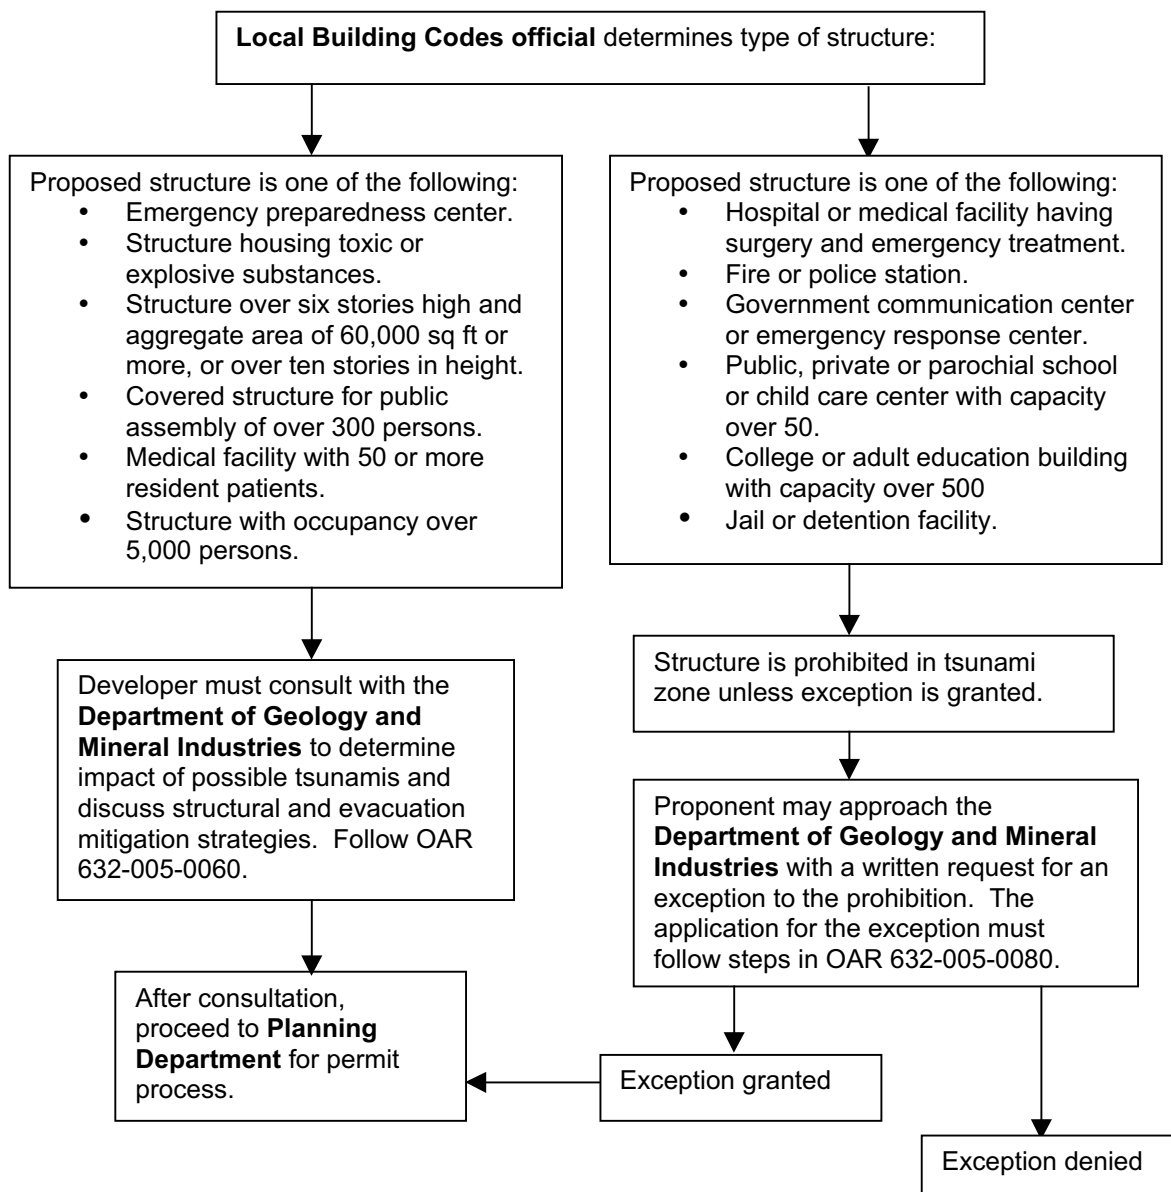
**Local Building Codes official** determines type of structure:

Proposed structure is one of the following:
- Emergency preparedness center.
- Structure housing toxic or explosive substances.
- Structure over six stories high and aggregate area of 60,000 sq ft or more, or over ten stories in height.
- Covered structure for public assembly of over 300 persons.
- Medical facility with 50 or more resident patients.
- Structure with occupancy over 5,000 persons.

Developer must consult with the **Department of Geology and Mineral Industries** to determine impact of possible tsunamis and discuss structural and evacuation mitigation strategies. Follow OAR 632-005-0060.

After consultation, proceed to **Planning Department** for permit process.

Proposed structure is one of the following:
- Hospital or medical facility having surgery and emergency treatment.
- Fire or police station.
- Government communication center or emergency response center.
- Public, private or parochial school or child care center with capacity over 50.
- College or adult education building with capacity over 500
- Jail or detention facility.

Structure is prohibited in tsunami zone unless exception is granted.

Proponent may approach the **Department of Geology and Mineral Industries** with a written request for an exception to the prohibition. The application for the exception must follow steps in OAR 632-005-0080.

Exception granted

Exception denied